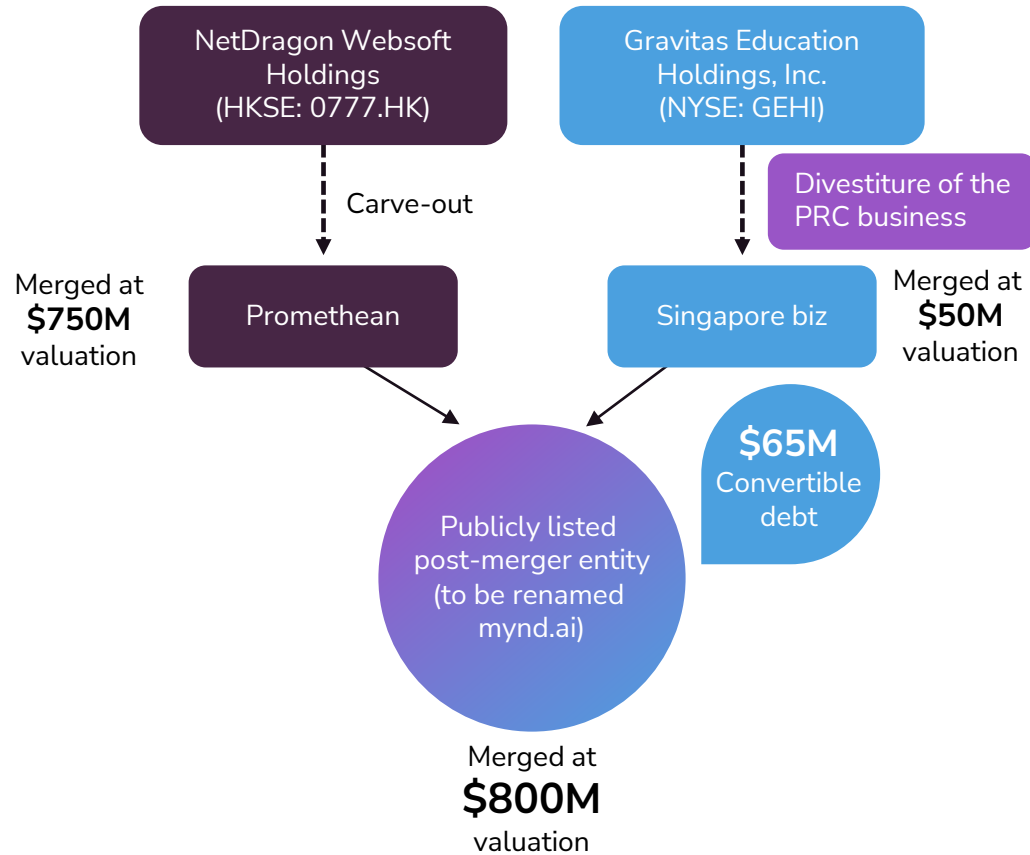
NetDragon Websoft Holdings (HKSE: 0777.HK)

Gravitas Education Holdings, Inc. (NYSE: GEHI)

Carve-out

Divestiture of the PRC business

Merged at $750M valuation

Promethean

Singapore biz

Merged at $50M valuation

$65M Convertible debt

Publicly listed post-merger entity (to be renamed mynd.ai)

Merged at $800M valuation